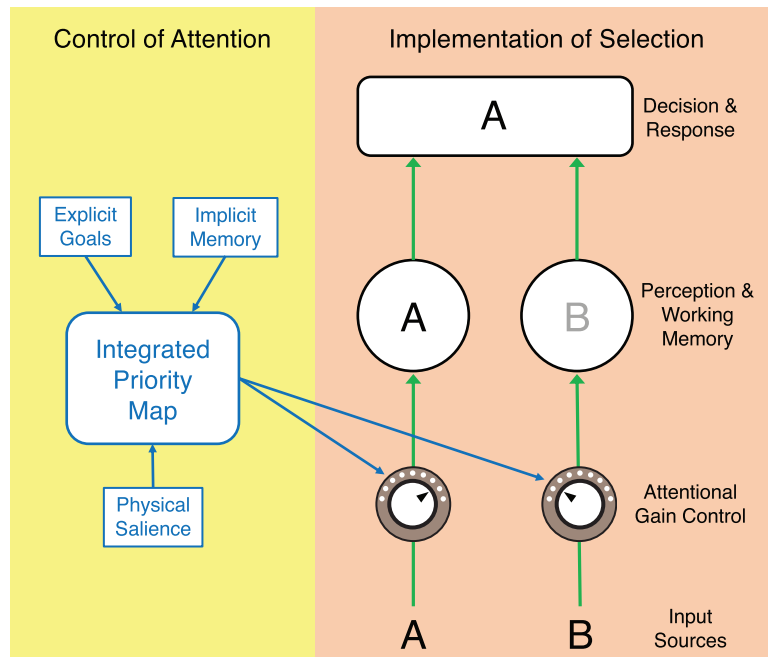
Control of Attention

Implementation of Selection

A

Decision & Response

Explicit Goals

Implicit Memory

Integrated Priority Map

A

B

Perception & Working Memory

Physical Salience

Attentional Gain Control

A

B

Input Sources